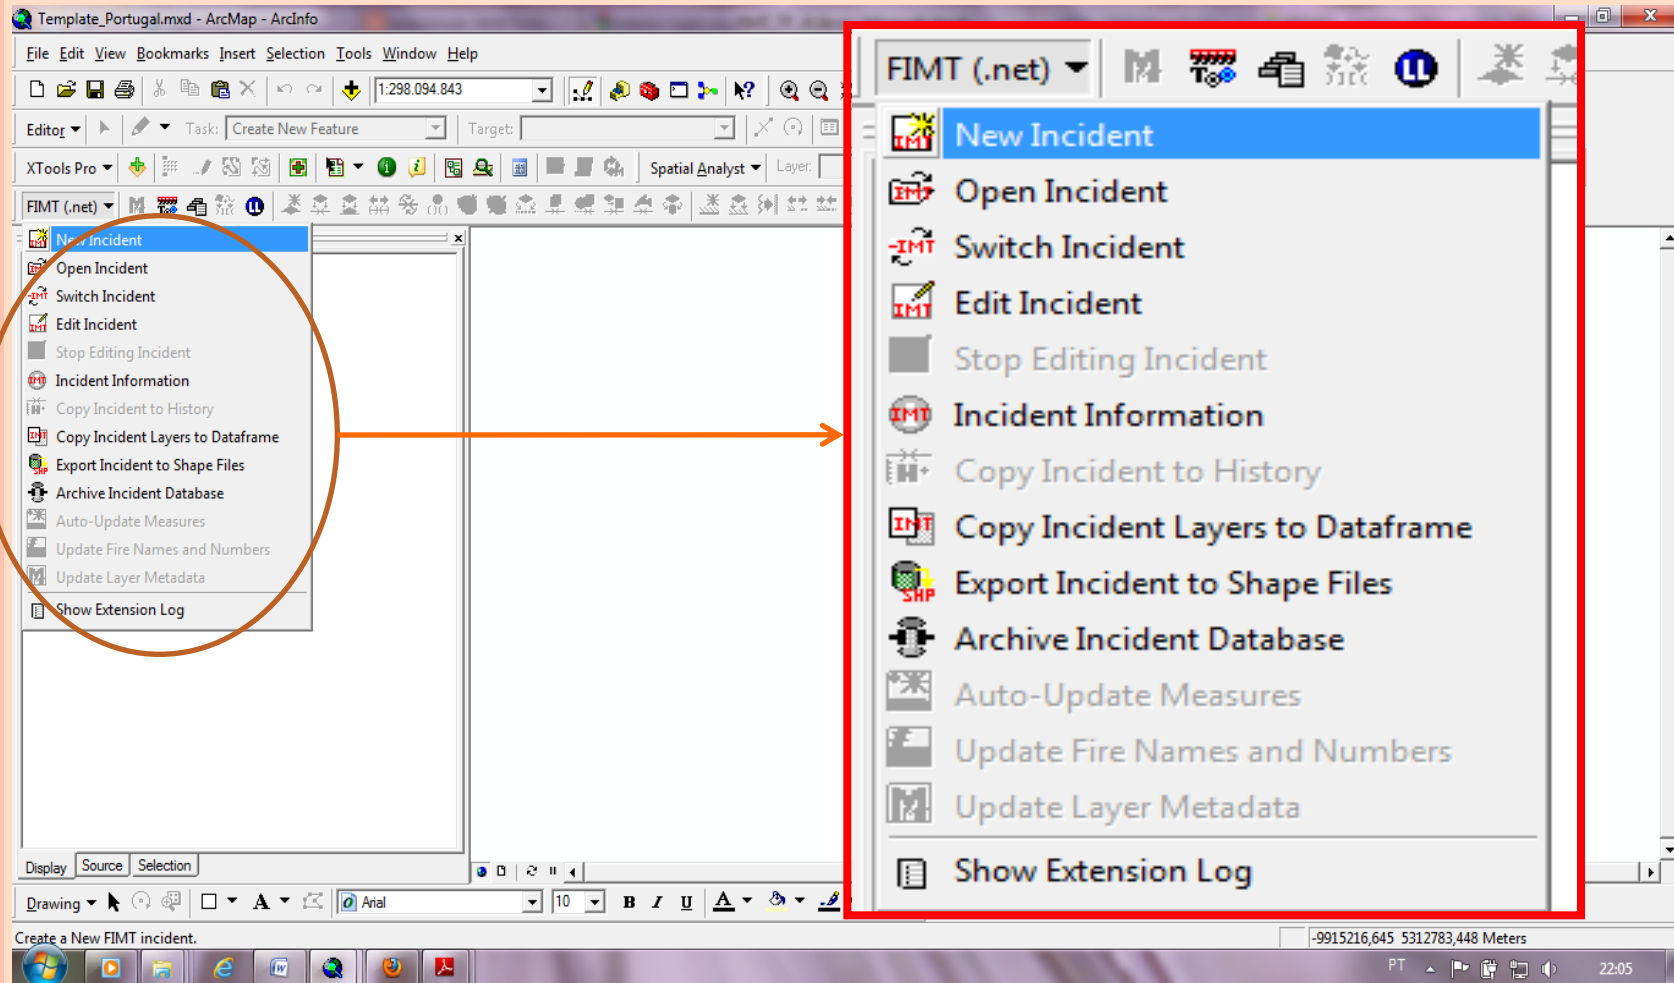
Template_Portugal.mxd - ArcMap - ArcInfo

File Edit View Bookmarks Insert Selection Tools Window Help

1:298.094.843

Editor Task: Create New Feature Target:

XTools Pro Spatial Analyst Layer:

FIMT (.net)

New Incident
Open Incident
Switch Incident
Edit Incident
Stop Editing Incident
Incident Information
Copy Incident to History
Copy Incident Layers to Dataframe
Export Incident to Shape Files
Archive Incident Database
Auto-Update Measures
Update Fire Names and Numbers
Update Layer Metadata
Show Extension Log

Display Source Selection

Drawing Arial 10 B I U A

Create a New FIMT incident.

-9915216,645 5312783,448 Meters

PT 22:05

FIMT (.net)

New Incident
Open Incident
Switch Incident
Edit Incident
Stop Editing Incident
Incident Information
Copy Incident to History
Copy Incident Layers to Dataframe
Export Incident to Shape Files
Archive Incident Database
Auto-Update Measures
Update Fire Names and Numbers
Update Layer Metadata
Show Extension Log